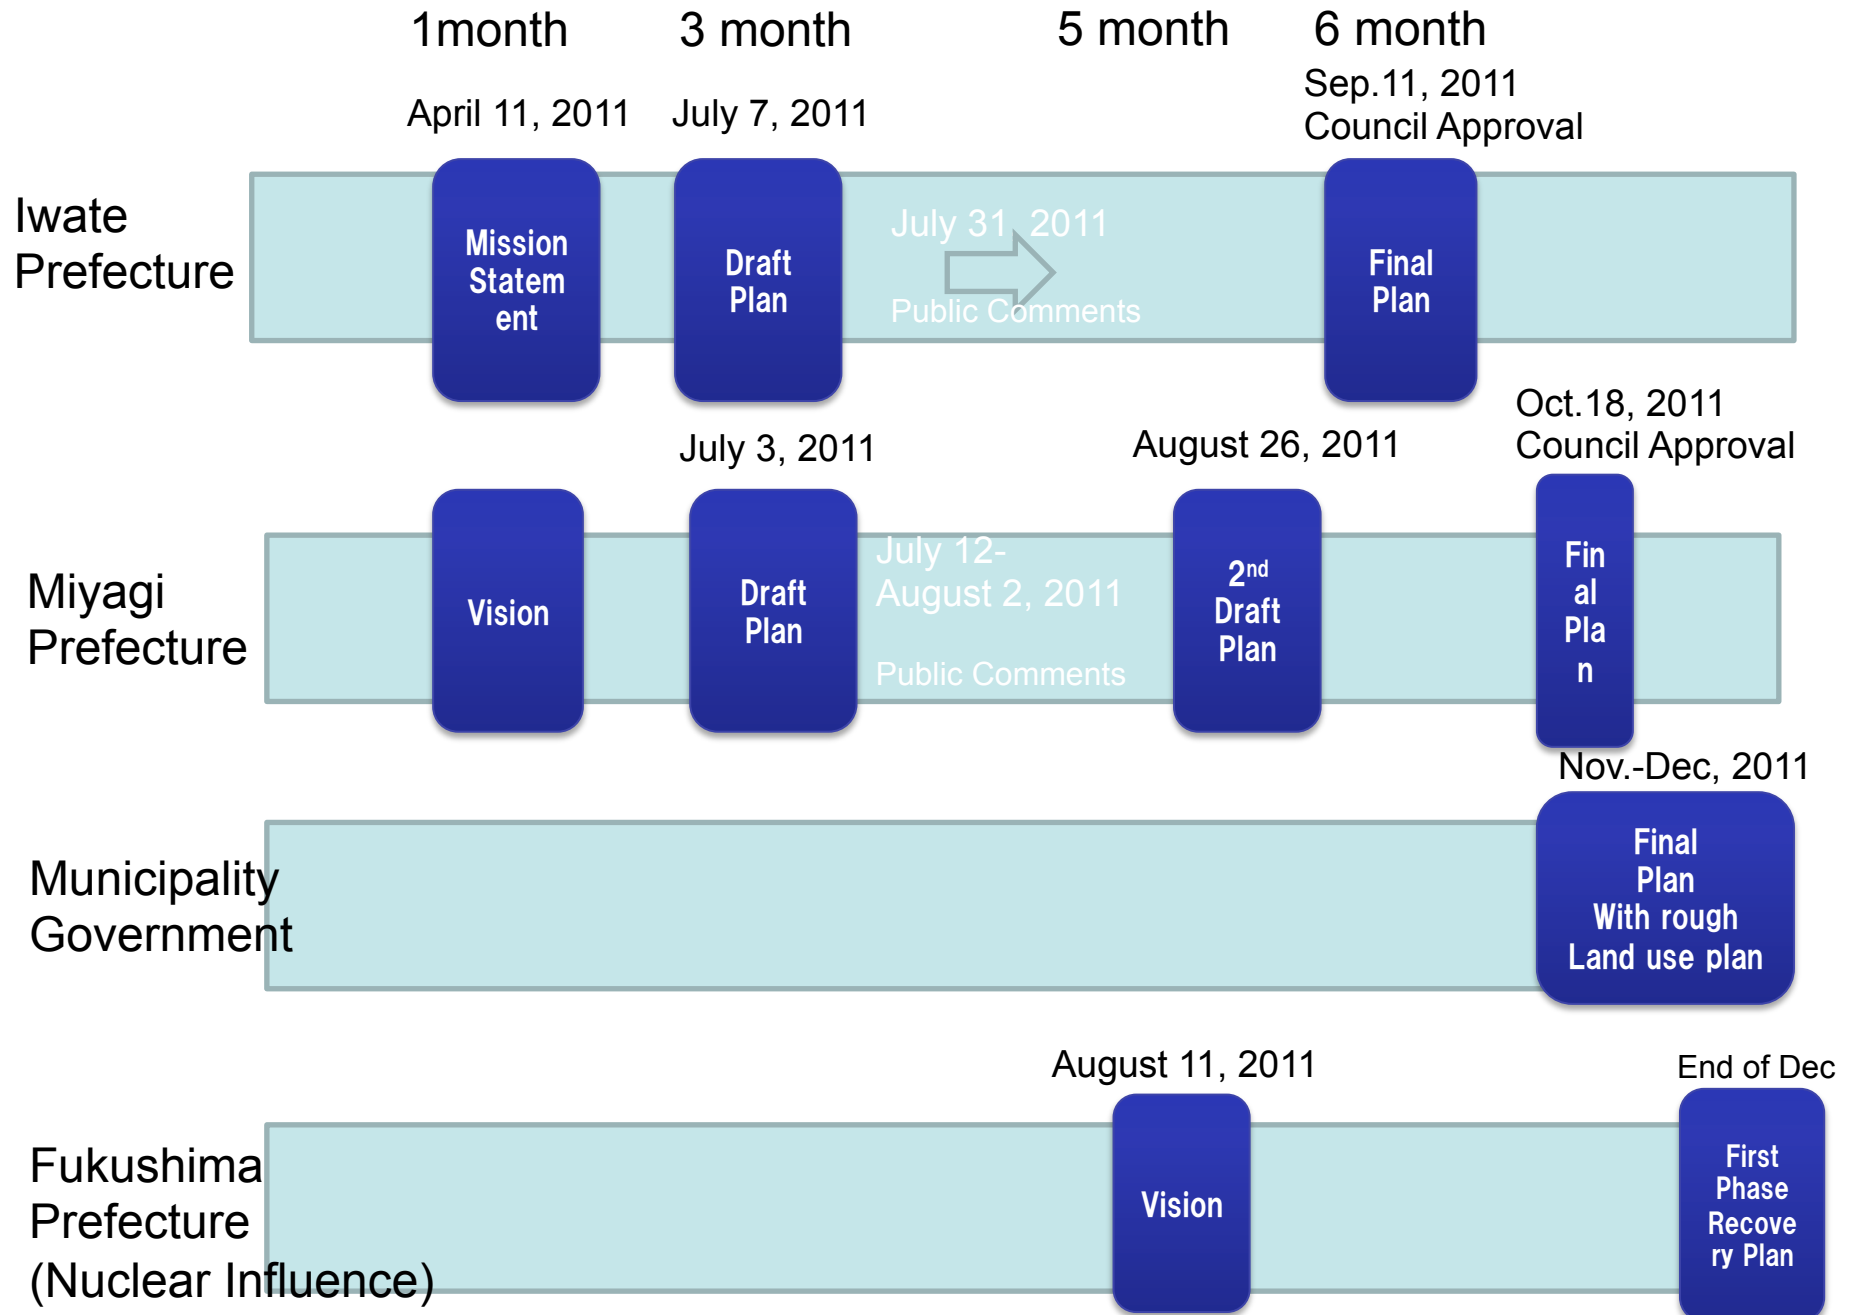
1month 3 month 5 month 6 month

April 11, 2011 July 7, 2011 Sep.11, 2011 Council Approval

Iwate Prefecture

Mission Statem ent

Draft Plan

July 31, 2011

Public Comments

Final Plan

July 3, 2011 August 26, 2011 Oct.18, 2011 Council Approval

Miyagi Prefecture

Vision

Draft Plan

July 12- August 2, 2011

Public Comments

2$^{nd}$ Draft Plan

Fin al Pla n

Nov.-Dec, 2011

Municipality Government

Final Plan With rough Land use plan

August 11, 2011 End of Dec

Fukushima Prefecture (Nuclear Influence)

Vision

First Phase Recove ry Plan